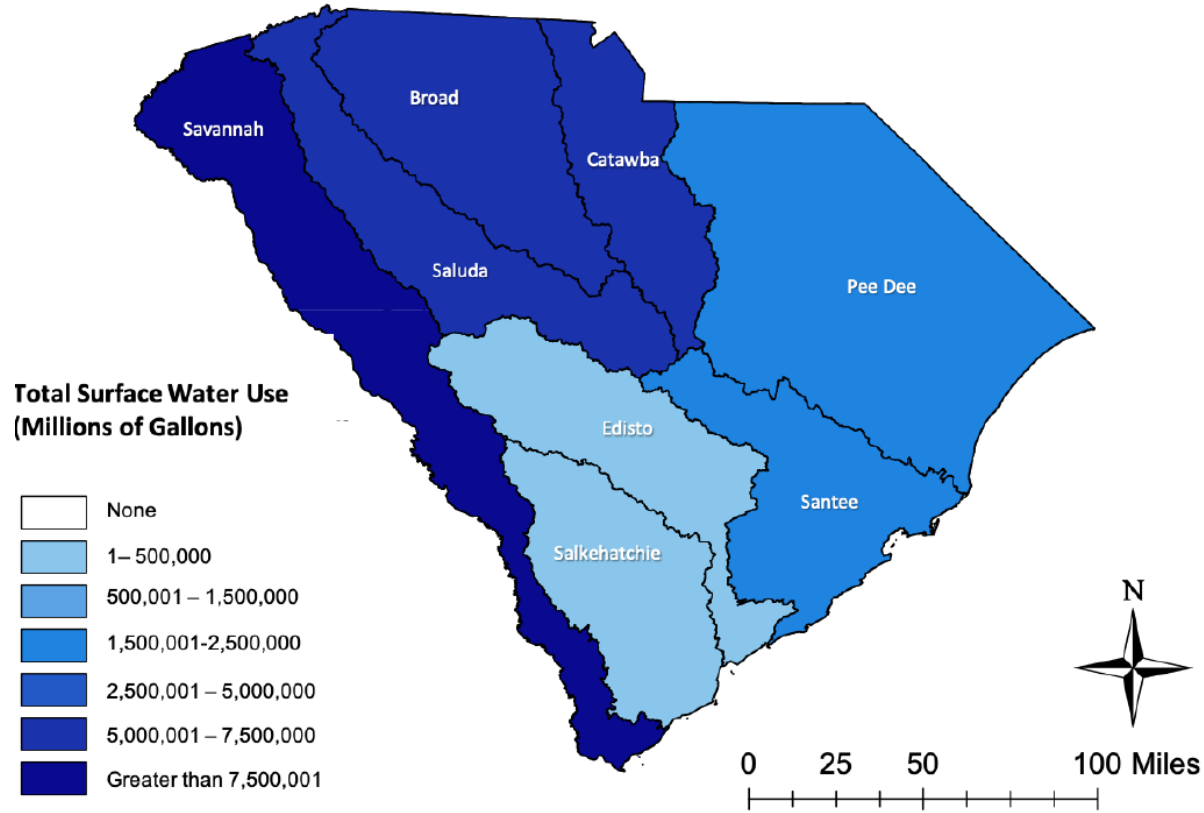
Savannah

Broad

Catawba

Saluda

Pee Dee

Edisto

Santee

Salkehatchie

Total Surface Water Use
(Millions of Gallons)

None
1– 500,000
500,001 – 1,500,000
1,500,001-2,500,000
2,500,001 – 5,000,000
5,000,001 – 7,500,000
Greater than 7,500,001

N

0 25 50 100 Miles